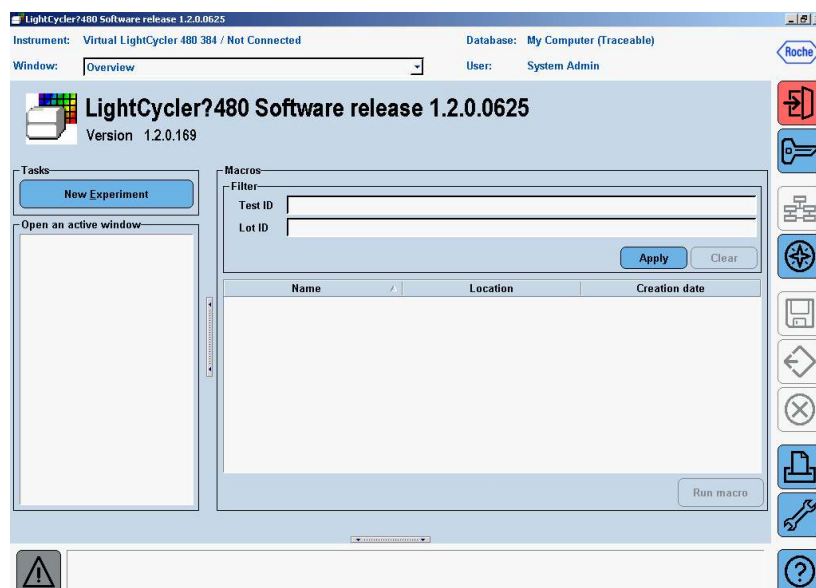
LightCycler?480 Software release 1.2.0.0625

Instrument: Virtual LightCycler 480 384 / Not Connected
Database: My Computer (Traceable)
Roche
Window: Overview
User: System Admin

LightCycler?480 Software release 1.2.0.0625
Version 1.2.0.169

Tasks
New Experiment
Open an active window

Macros
Filter
Test ID
Lot ID
Apply
Clear

| Name | Location | Creation date |
|---|---|---|

Run macro